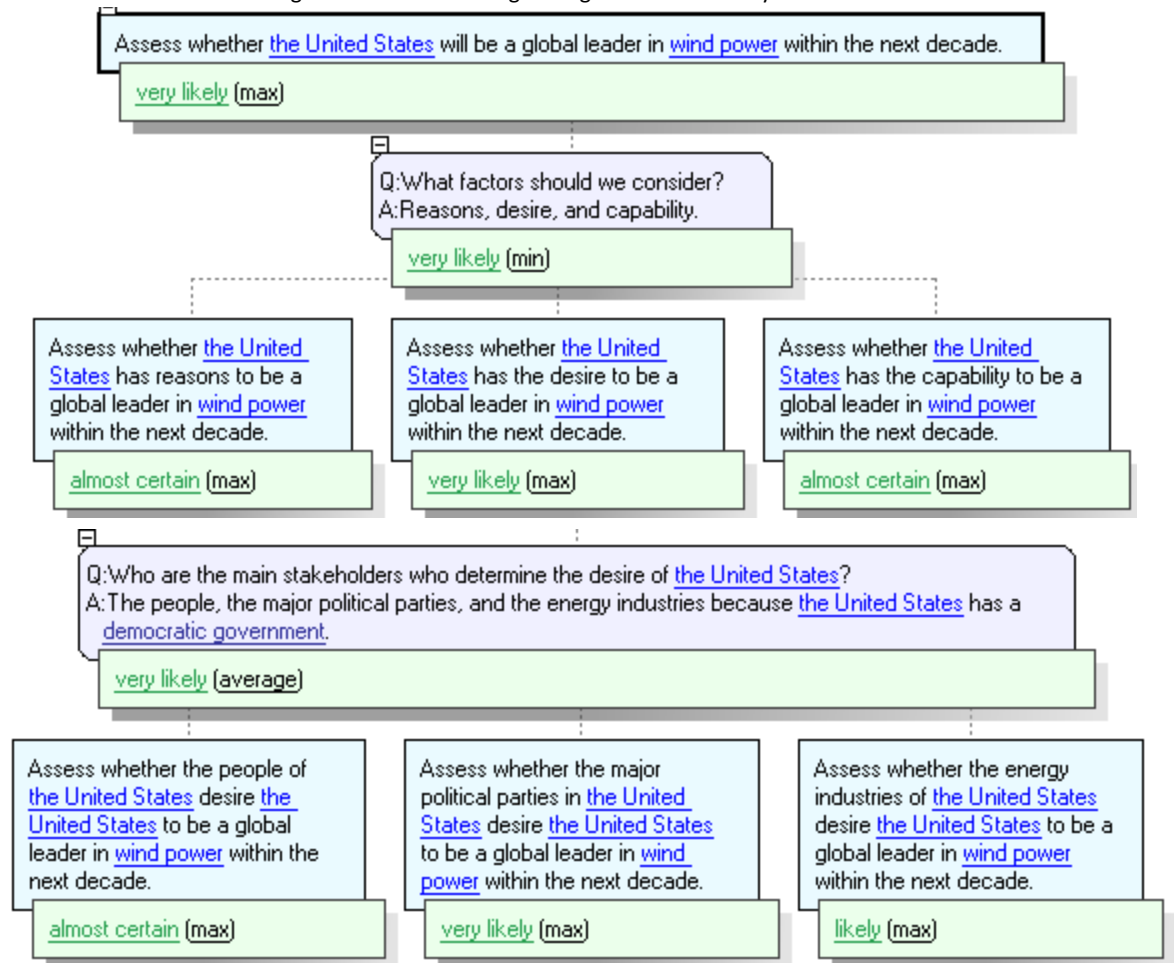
Assess whether the United States will be a global leader in wind power within the next decade.

very likely (max)

Q:What factors should we consider?
A:Reasons, desire, and capability.

very likely (min)

Assess whether the United States has reasons to be a global leader in wind power within the next decade.

almost certain (max)

Assess whether the United States has the desire to be a global leader in wind power within the next decade.

very likely (max)

Assess whether the United States has the capability to be a global leader in wind power within the next decade.

almost certain (max)

Q:Who are the main stakeholders who determine the desire of the United States?
A:The people, the major political parties, and the energy industries because the United States has a democratic government.

very likely (average)

Assess whether the people of the United States desire the United States to be a global leader in wind power within the next decade.

almost certain (max)

Assess whether the major political parties in the United States desire the United States to be a global leader in wind power within the next decade.

very likely (max)

Assess whether the energy industries of the United States desire the United States to be a global leader in wind power within the next decade.

likely (max)